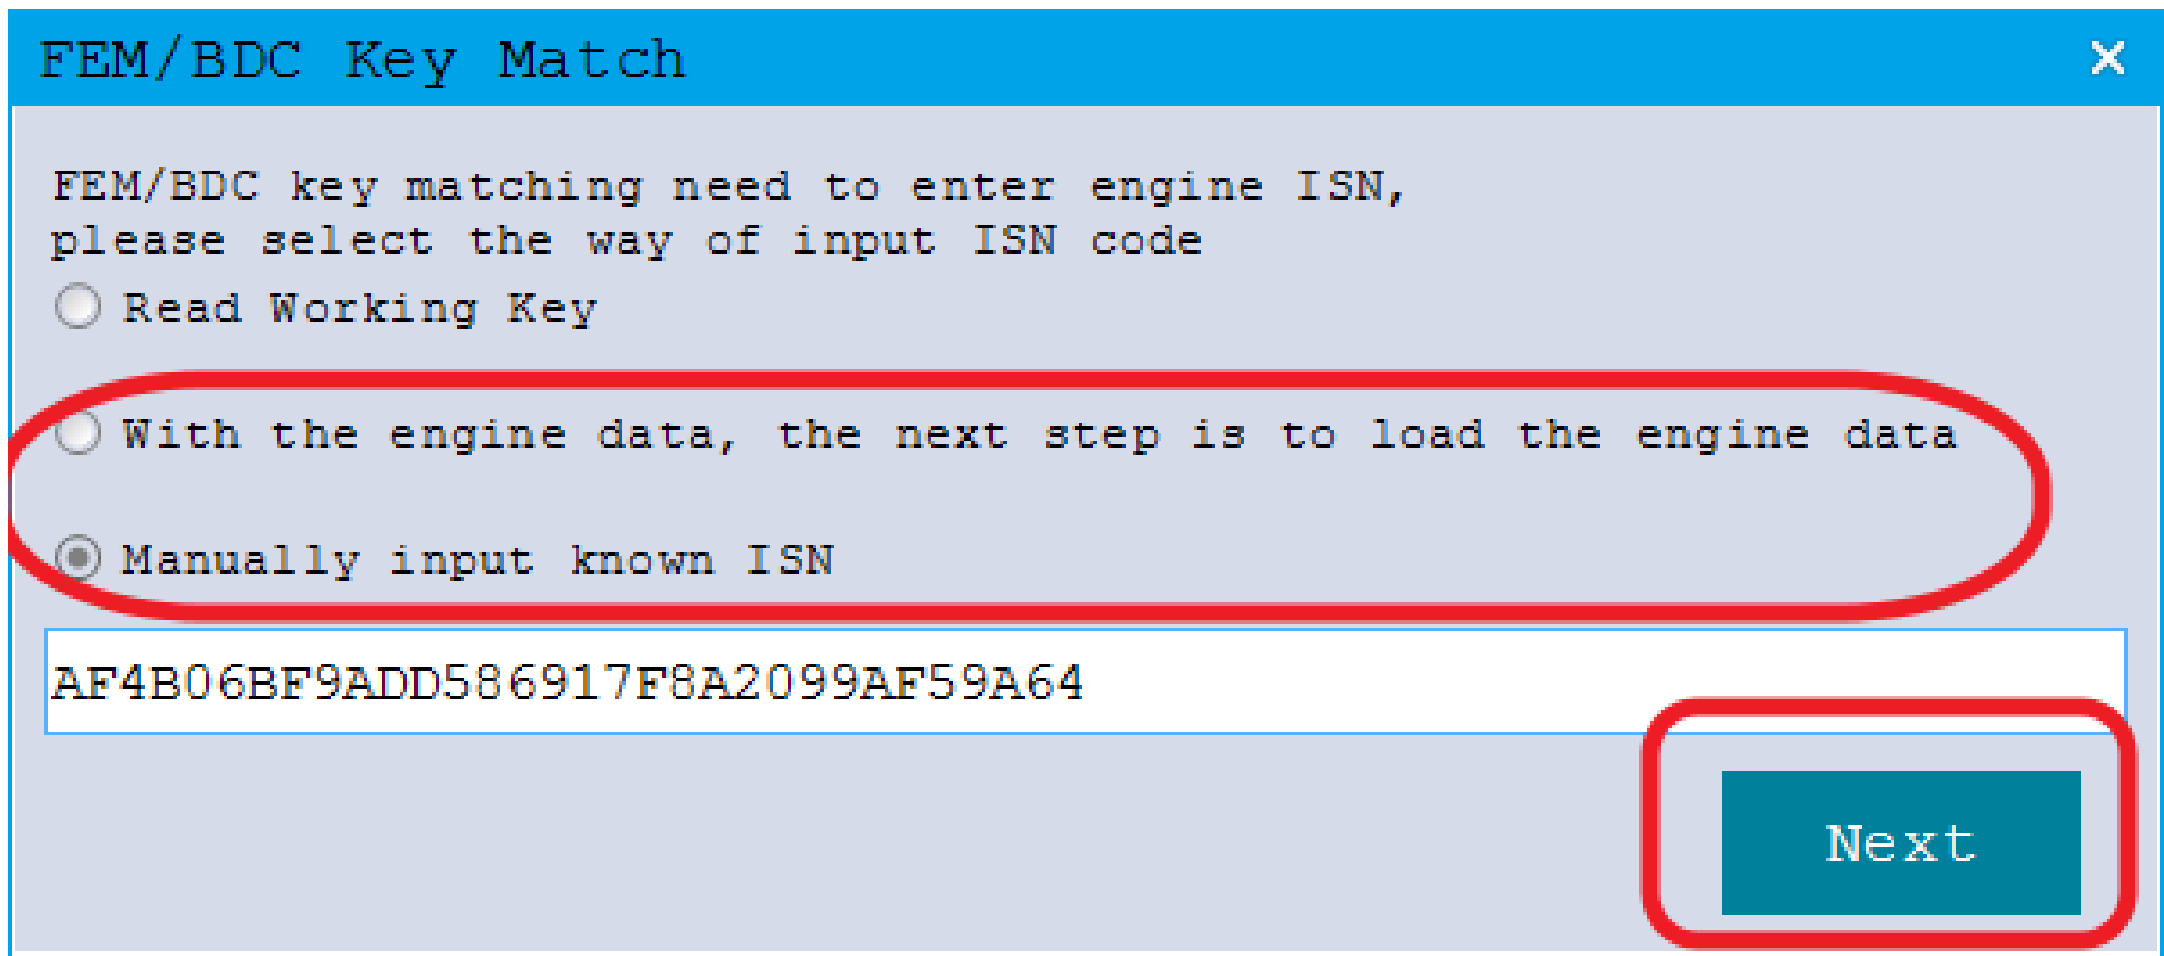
FEM/BDC Key Match

×

FEM/BDC key matching need to enter engine ISN, please select the way of input ISN code

Read Working Key

With the engine data, the next step is to load the engine data

Manually input known ISN

AF4B06BF9ADD586917F8A2099AF59A64

Next